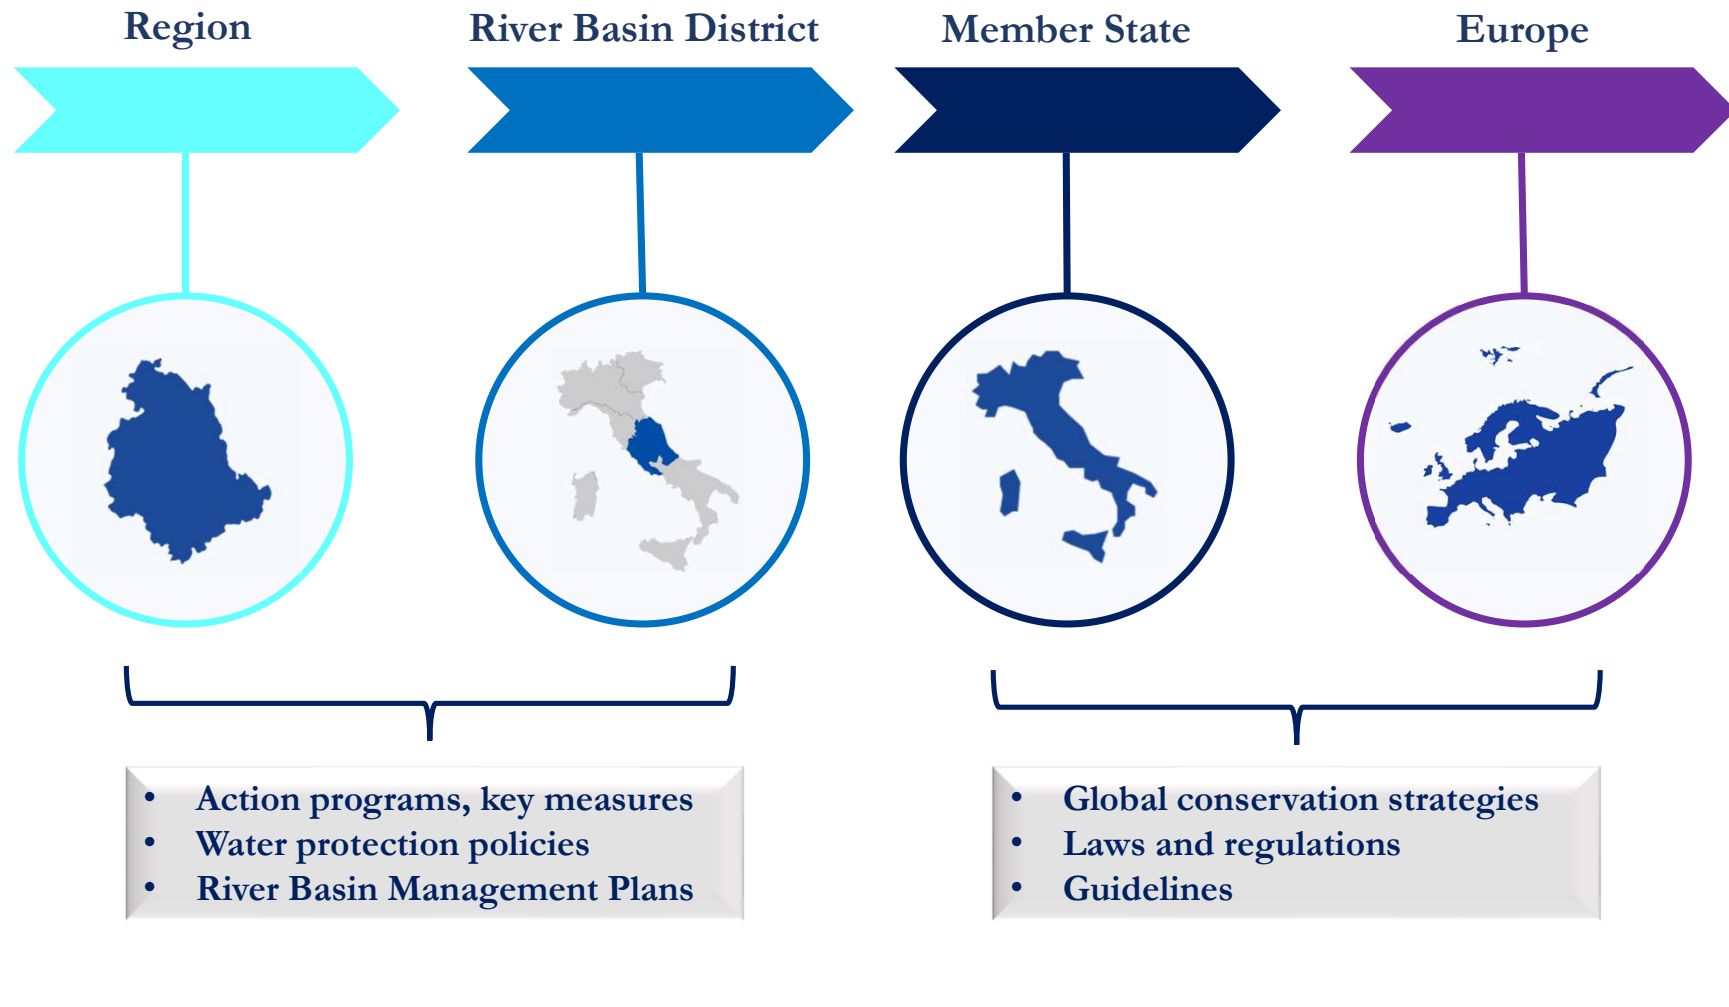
Region

River Basin District

Member State

Europe

- Action programs, key measures
- Water protection policies
- River Basin Management Plans

- Global conservation strategies
- Laws and regulations
- Guidelines